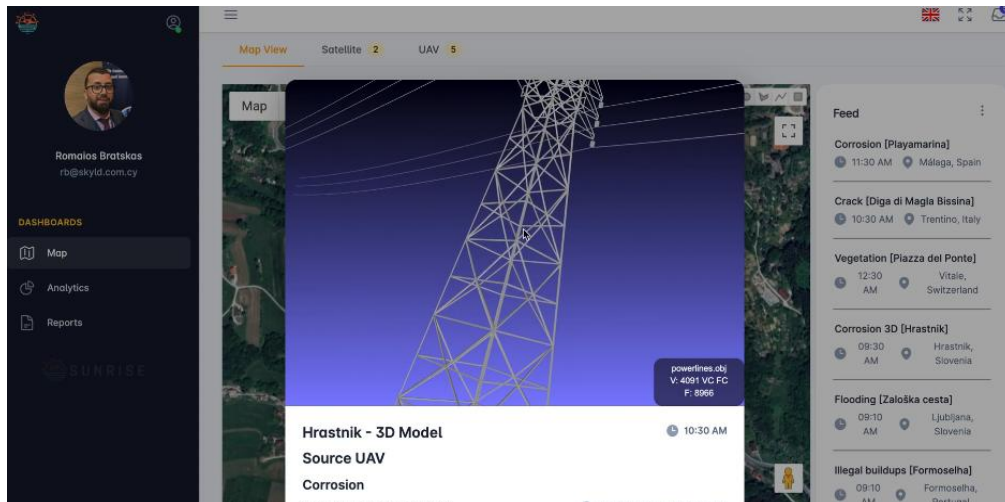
Romaios Bratskas
rb@skyld.com.cy

DASHBOARDS
Map
Analytics
Reports

SUNRISE

Map View
Satellite 2
UAV 5

Map

powerlines.obj
V: 4091 VC FC
F: 8966

Hrastnik - 3D Model
10:30 AM
Source UAV
Corrosion

Feed

Corrosion [Playamarina]
11:30 AM Málaga, Spain

Crack [Diga di Magla Bissina]
10:30 AM Trentino, Italy

Vegetation [Piazza del Ponte]
12:30 AM Vitale, Switzerland

Corrosion 3D [Hrastnik]
09:30 AM Hrastnik, Slovenia

Flooding [Zaloška cesta]
09:10 AM Ljubljana, Slovenia

Illegal buildups [Formoselha]
09:10 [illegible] Formoselha, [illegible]